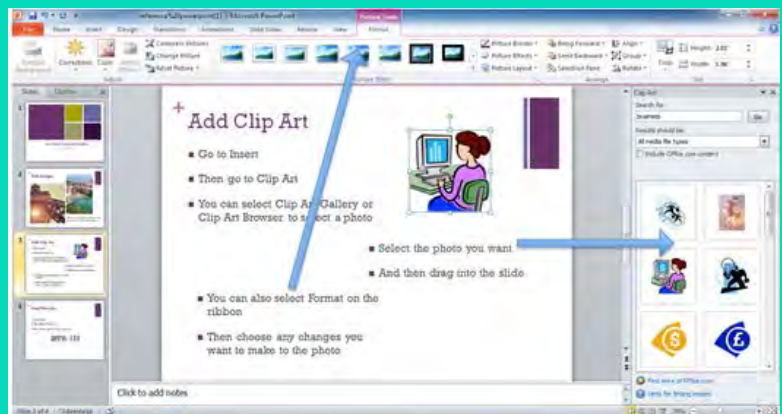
Add Clip Art

Go to Insert

Then go to Clip Art

You can select Clip Art Gallery or Clip Art Browser to select a photo

Select the photo you want

And then drag into the slide

You can also select Format on the ribbon

Then choose any changes you want to make to the photo

Click to add notes

File Home Insert Design Transitions Animations Slide Show Review View Format

Picture Tools

Corrections Color Artistic Effects

Compress Pictures Change Picture Reset Picture

Picture Styles

Picture Border Picture Effects Picture Layout

Bring Forward Send Backward Selection Pane

Align Group Rotate

Crop

Height: Width:

Slides Outline

Clip Art

Search for:

business

Go

Results should be:

All media file types

Include Office.com content

Find more at Office.com

Hints for finding images